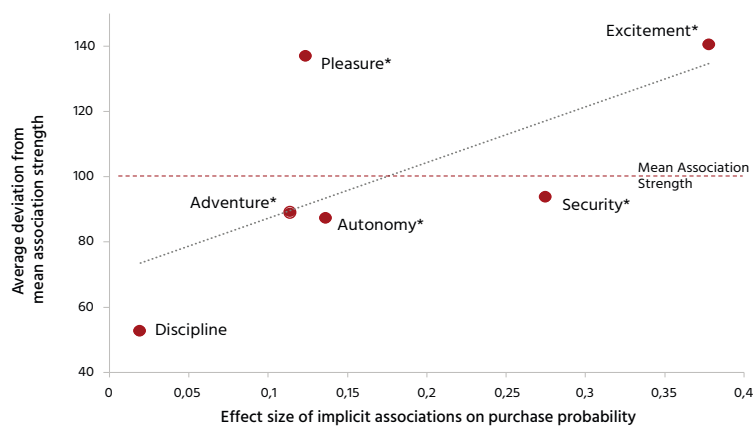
Excitement*
Pleasure*
Mean Association Strength
Adventure*
Autonomy*
Security*
Discipline

Average deviation from mean association strength

140
120
100
80
60
40

0
0,05
0,1
0,15
0,2
0,25
0,3
0,35
0,4

Effect size of implicit associations on purchase probability